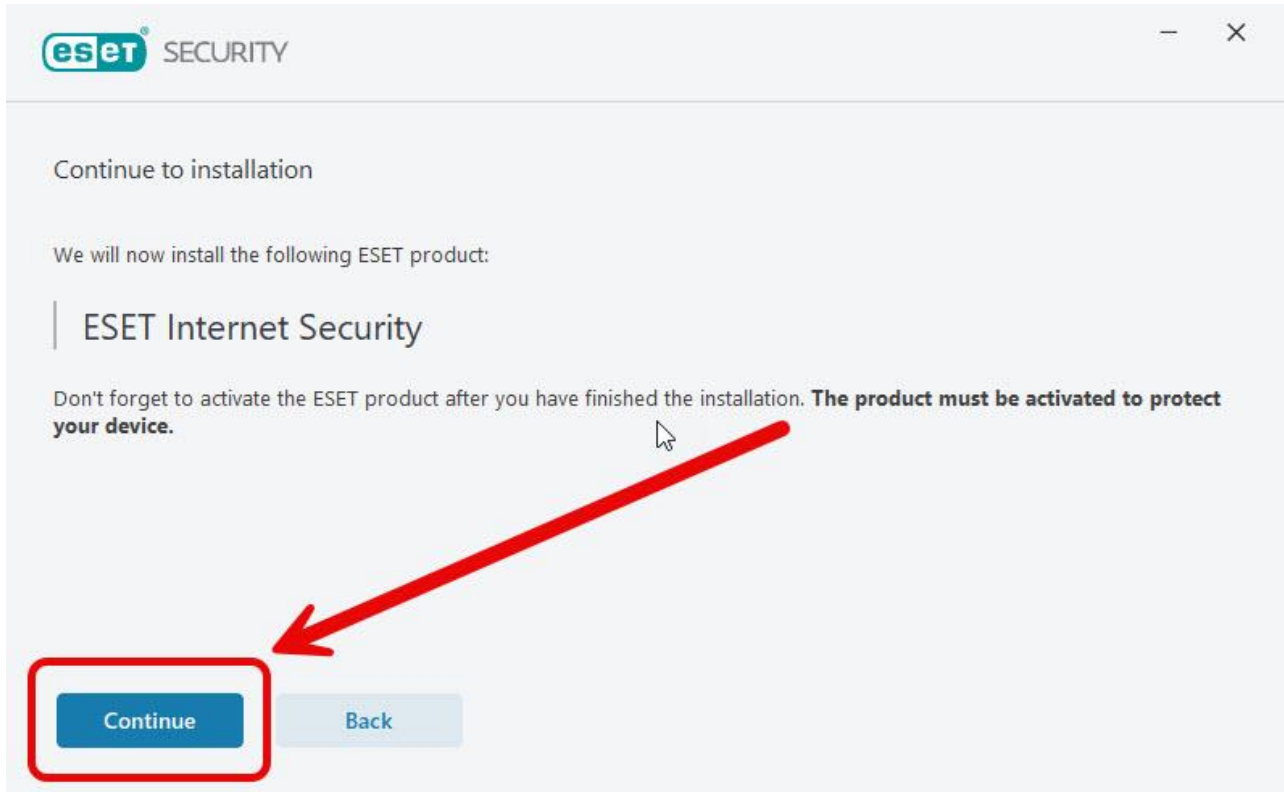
eset SECURITY

—　✕

Continue to installation

We will now install the following ESET product:

ESET Internet Security

Don't forget to activate the ESET product after you have finished the installation. **The product must be activated to protect your device.**

Continue

Back